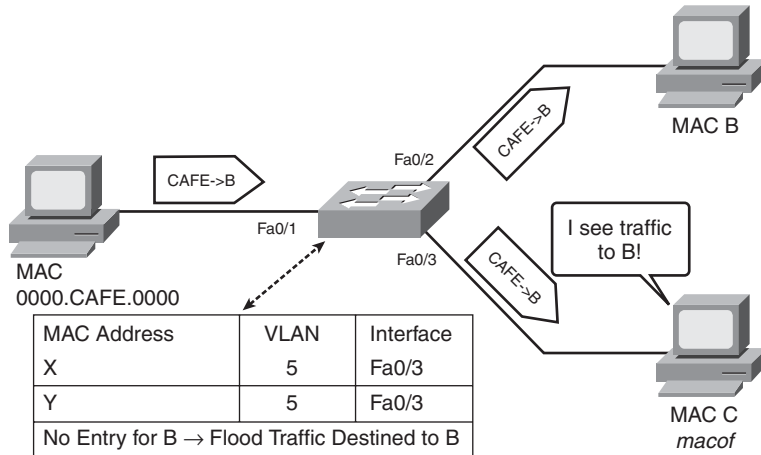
CAFE->B

Fa0/1

Fa0/2

CAFE->B

MAC B

Fa0/3

CAFE->B

I see traffic to B!

MAC 0000.CAFE.0000

| MAC Address | VLAN | Interface |
|---|---|---|
| X | 5 | Fa0/3 |
| Y | 5 | Fa0/3 |
| No Entry for B $\rightarrow$ Flood Traffic Destined to B | | |

MAC C
macof